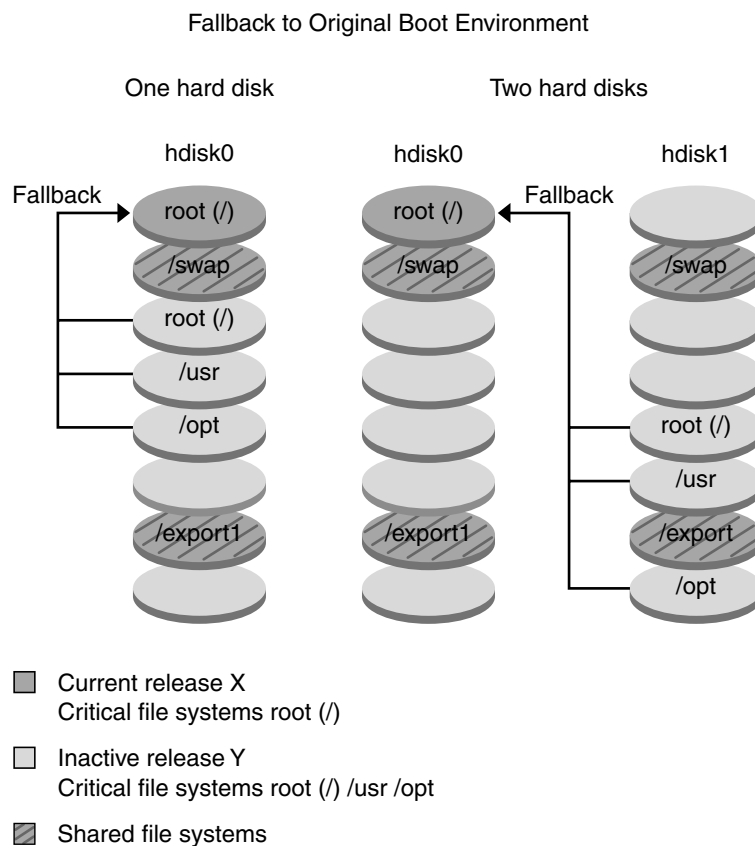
Fallback to Original Boot Environment

One hard disk

Two hard disks

hdisk0

Fallback

root (/)

/swap

root (/)

/usr

/opt

/export1

hdisk0

root (/)

/swap

/export1

Fallback

hdisk1

/swap

root (/)

/usr

/export

/opt

Current release X
Critical file systems root (/)

Inactive release Y
Critical file systems root (/) /usr /opt

Shared file systems